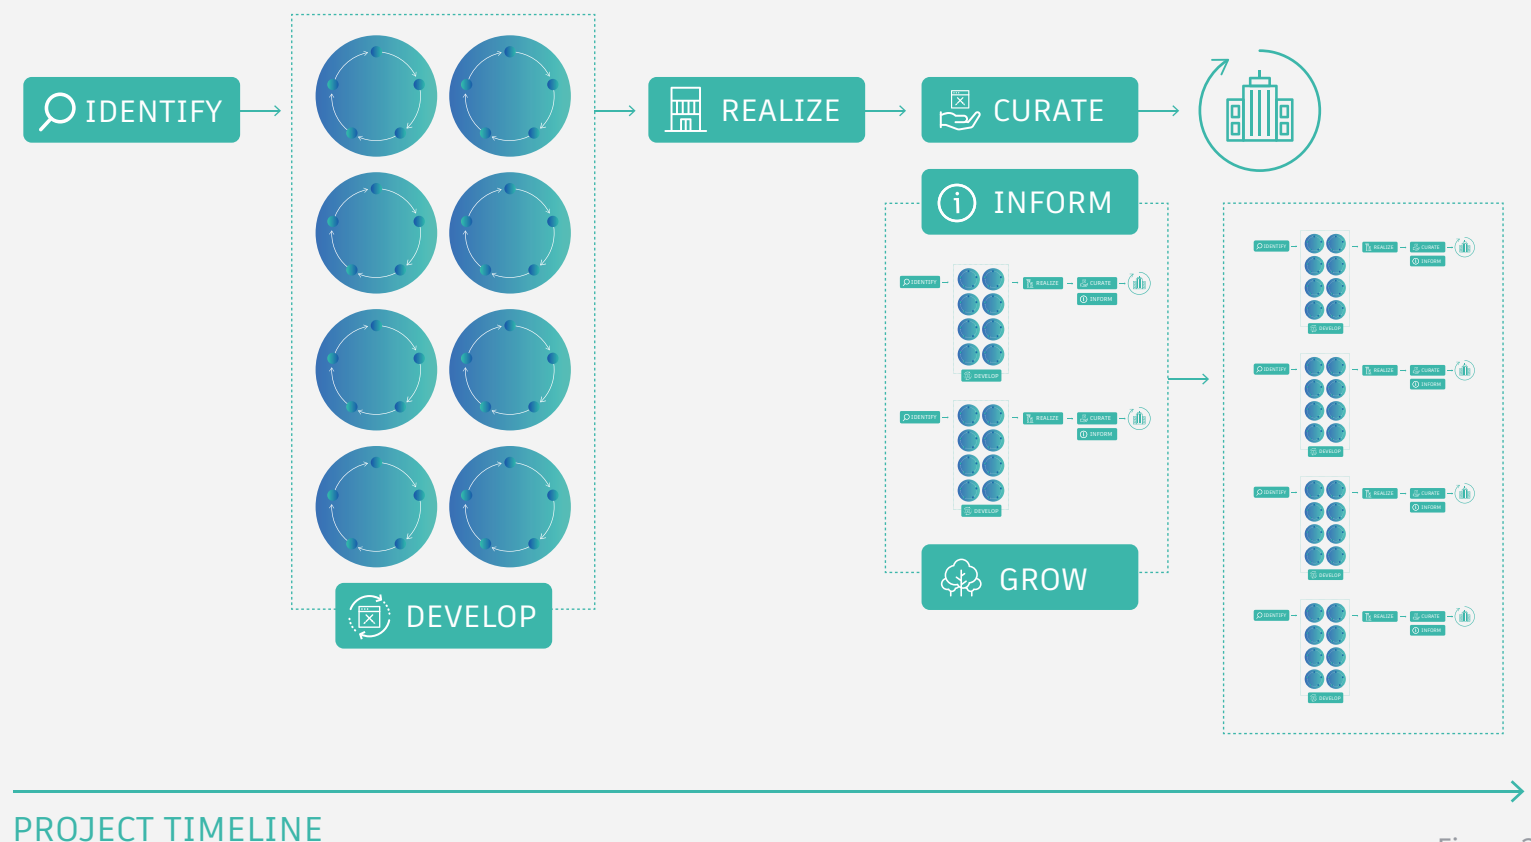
IDENTIFY

DEVELOP

REALIZE

CURATE

INFORM

IDENTIFY
REALIZE
CURATE
INFORM
DEVELOP

IDENTIFY
REALIZE
CURATE
INFORM
DEVELOP

GROW

IDENTIFY
REALIZE
CURATE
INFORM
DEVELOP

IDENTIFY
REALIZE
CURATE
INFORM
DEVELOP

IDENTIFY
REALIZE
CURATE
INFORM
DEVELOP

IDENTIFY
REALIZE
CURATE
INFORM
DEVELOP

PROJECT TIMELINE